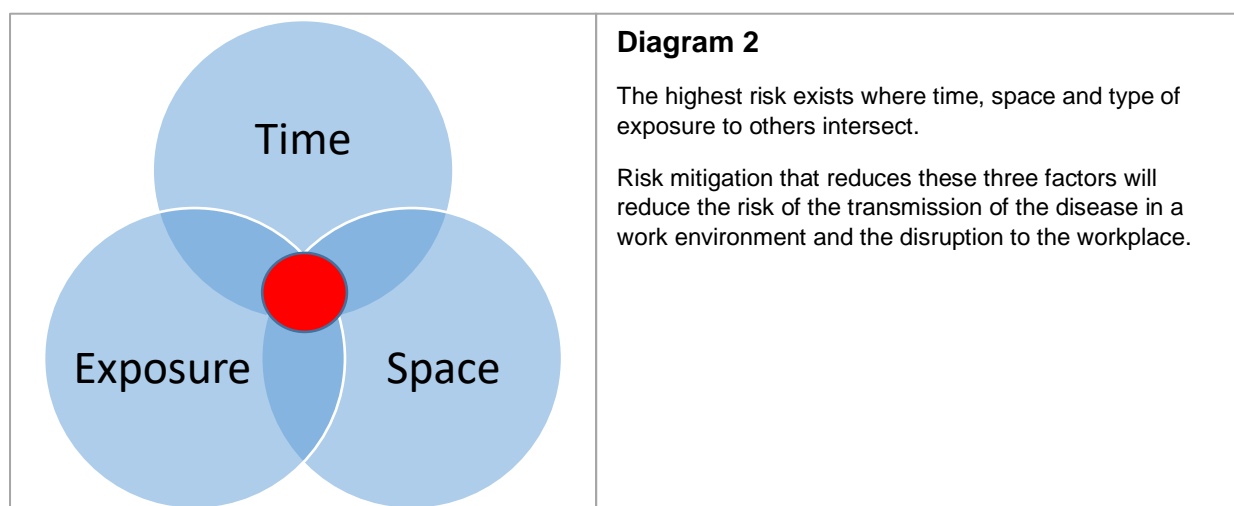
Time

Exposure

Space

**Diagram 2**

The highest risk exists where time, space and type of exposure to others intersect.

Risk mitigation that reduces these three factors will reduce the risk of the transmission of the disease in a work environment and the disruption to the workplace.